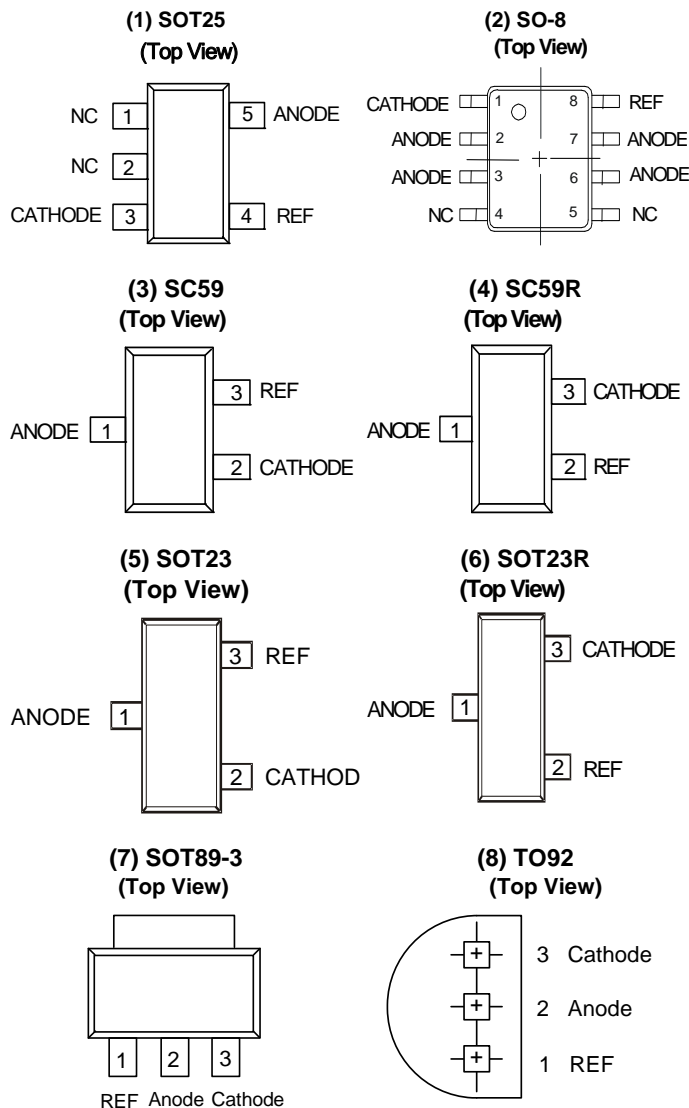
(1) SOT25
(Top View)

NC 1
NC 2
CATHODE 3
5 ANODE
4 REF

(2) SO-8
(Top View)

CATHODE 1
ANODE 2
ANODE 3
NC 4
8 REF
7 ANODE
6 ANODE
5 NC

(3) SC59
(Top View)

ANODE 1
3 REF
2 CATHODE

(4) SC59R
(Top View)

ANODE 1
3 CATHODE
2 REF

(5) SOT23
(Top View)

ANODE 1
3 REF
2 CATHOD

(6) SOT23R
(Top View)

ANODE 1
3 CATHODE
2 REF

(7) SOT89-3
(Top View)

1 2 3
REF Anode Cathode

(8) TO92
(Top View)

3 Cathode
2 Anode
1 REF